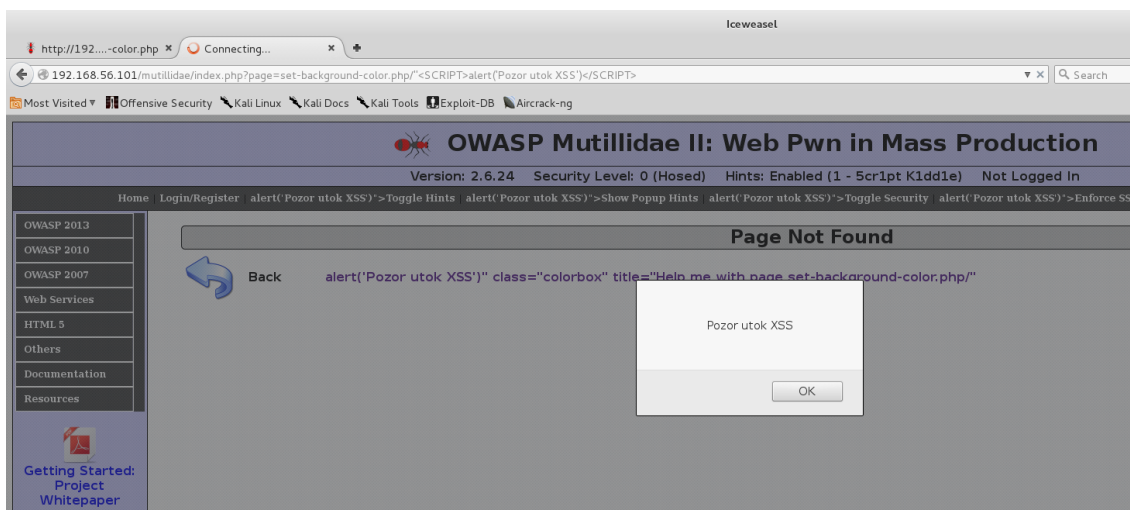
Iceweasel

http://192....-color.php ×
Connecting... ×

192.168.56.101/mutillidae/index.php?page=set-background-color.php/"<SCRIPT>alert('Pozor utok XSS')</SCRIPT>

Search

Most Visited ▾ Offensive Security Kali Linux Kali Docs Kali Tools Exploit-DB Aircrack-ng

OWASP Mutillidae II: Web Pwn in Mass Production

Version: 2.6.24 Security Level: 0 (Hosed) Hints: Enabled (1 - 5cr1pt K1dd1e) Not Logged In

Home | Login/Register | alert('Pozor utok XSS')">Toggle Hints | alert('Pozor utok XSS')">Show Popup Hints | alert('Pozor utok XSS')">Toggle Security | alert('Pozor utok XSS')">Enforce S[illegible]

OWASP 2013
OWASP 2010
OWASP 2007
Web Services
HTML 5
Others
Documentation
Resources

Getting Started: Project Whitepaper

Page Not Found

Back

alert('Pozor utok XSS')" class="colorbox" title="Help me with page set-background-color.php/"

Pozor utok XSS

OK